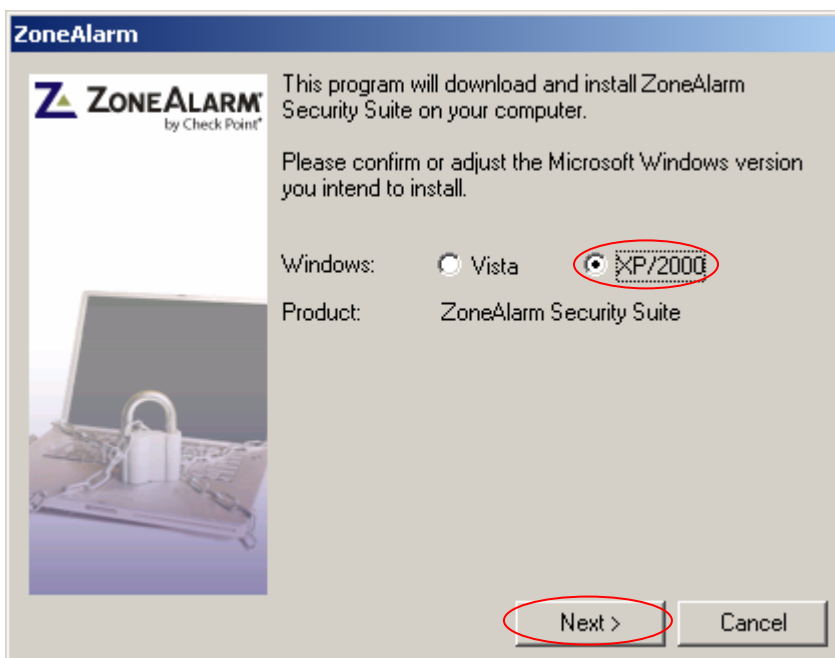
ZoneAlarm

ZoneAlarm by Check Point

This program will download and install ZoneAlarm Security Suite on your computer.

Please confirm or adjust the Microsoft Windows version you intend to install.

Windows: Vista XP/2000

Product: ZoneAlarm Security Suite

Next >

Cancel